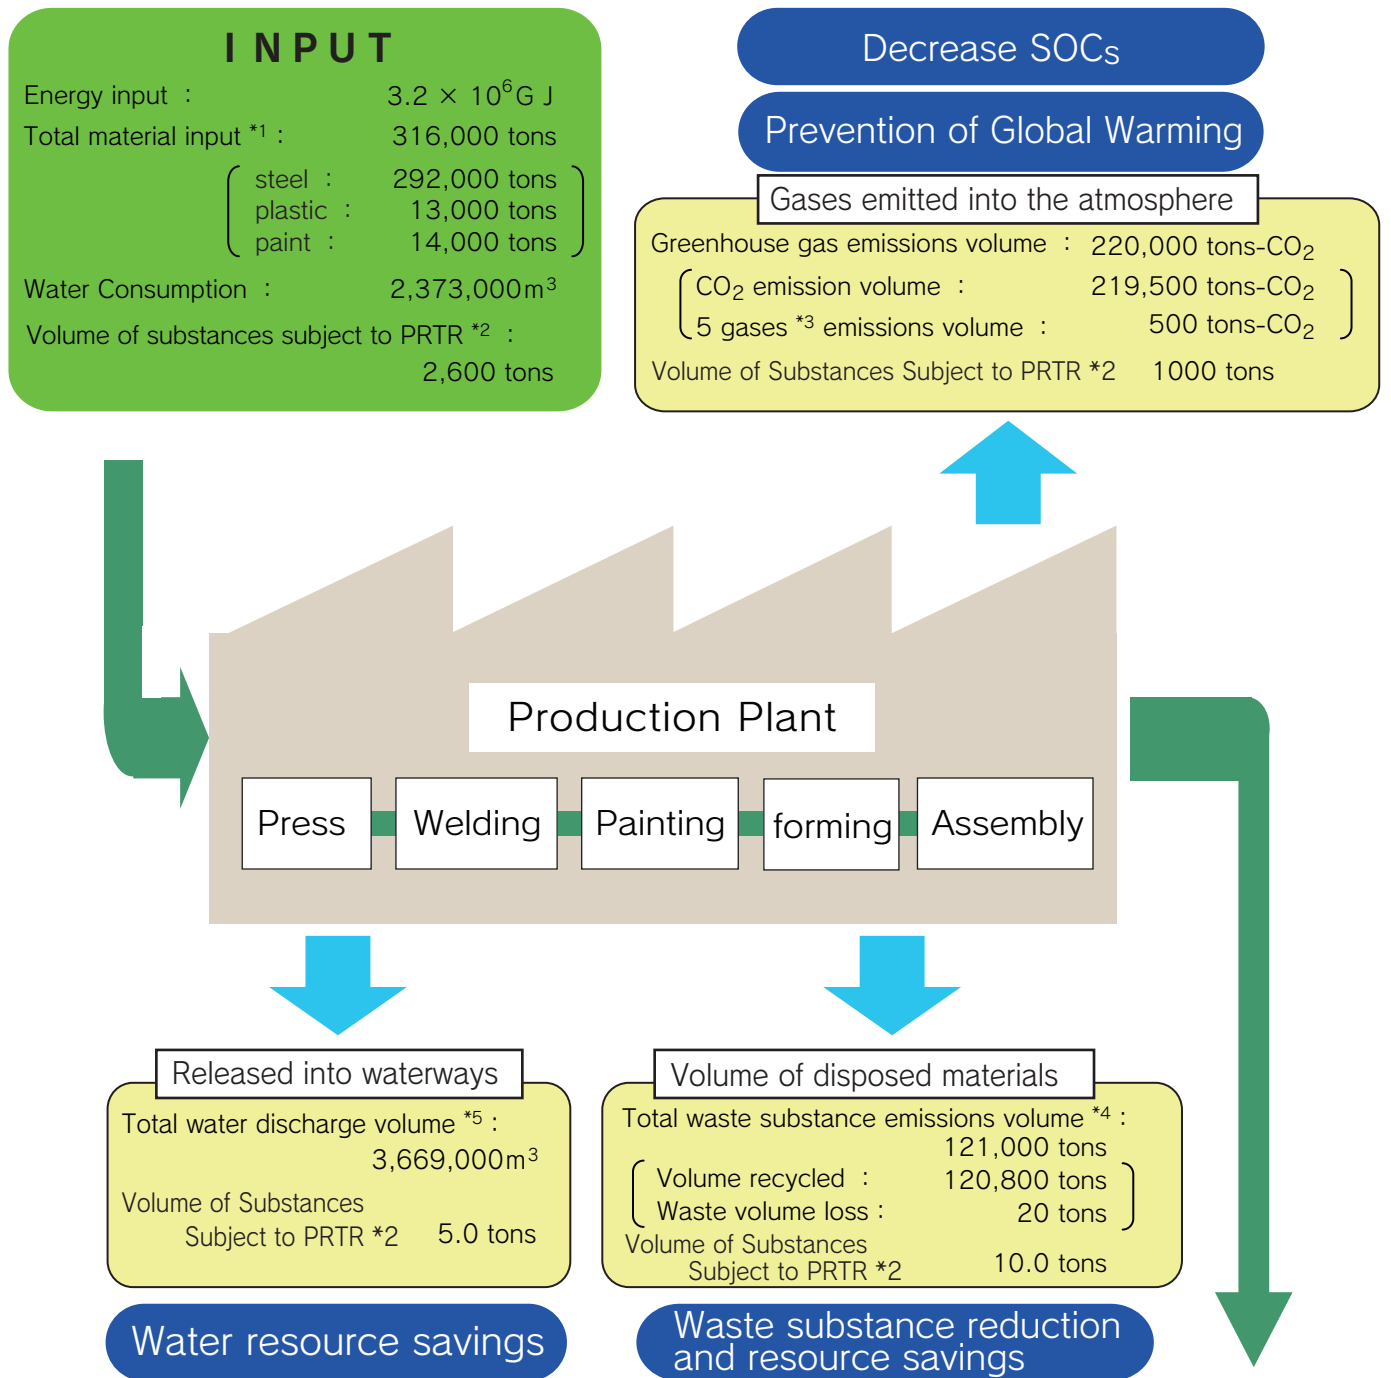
INPUT

Energy input : $3.2 \times 10^6$G J

Total material input *1 : 316,000 tons

steel : 292,000 tons
plastic : 13,000 tons
paint : 14,000 tons

Water Consumption : 2,373,000$m^3$

Volume of substances subject to PRTR *2 : 2,600 tons

Decrease SOCs

Prevention of Global Warming

Gases emitted into the atmosphere

Greenhouse gas emissions volume : 220,000 tons-$CO_2$

$CO_2$ emission volume : 219,500 tons-$CO_2$
5 gases *3 emissions volume : 500 tons-$CO_2$

Volume of Substances Subject to PRTR *2 1000 tons

Production Plant

Press
Welding
Painting
forming
Assembly

Released into waterways

Total water discharge volume *5 : 3,669,000$m^3$

Volume of Substances Subject to PRTR *2 5.0 tons

Volume of disposed materials

Total waste substance emissions volume *4 : 121,000 tons

Volume recycled : 120,800 tons
Waste volume loss : 20 tons

Volume of Substances Subject to PRTR *2 10.0 tons

Water resource savings

Waste substance reduction and resource savings